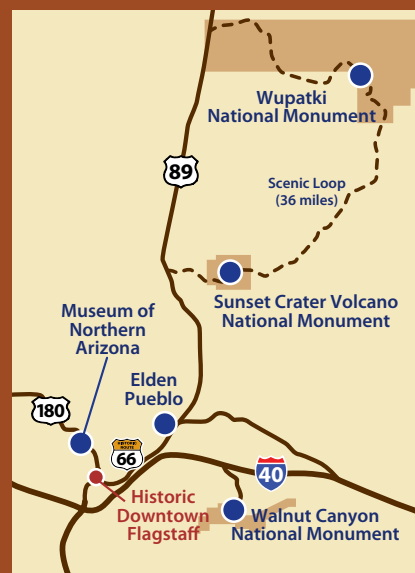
Wupatki National Monument

89

Scenic Loop (36 miles)

Sunset Crater Volcano National Monument

Museum of Northern Arizona

Elden Pueblo

180

66

40

Historic Downtown Flagstaff

Walnut Canyon National Monument